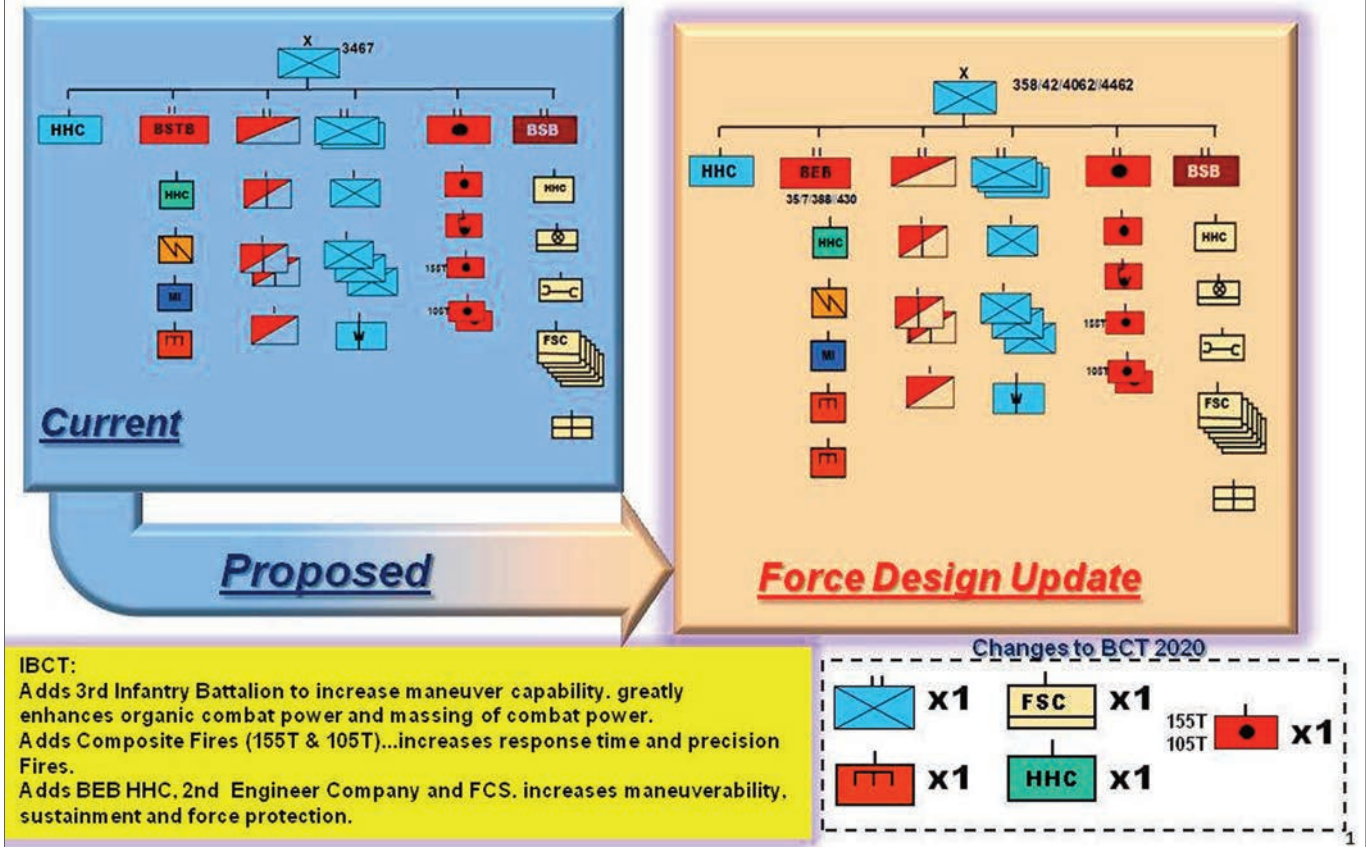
X 3467

HHC BSTB BSB

HHC

MI

155T

105T

HHC

FSC

Current

Proposed

X 358/42/4062/4462

HHC BEB BSB

35/7/388/430

HHC

MI

155T

105T

HHC

FSC

Force Design Update

IBCT:
Adds 3rd Infantry Battalion to increase maneuver capability. greatly enhances organic combat power and massing of combat power.
Adds Composite Fires (155T & 105T)...increases response time and precision Fires.
Adds BEB HHC, 2nd Engineer Company and FCS. increases maneuverability, sustainment and force protection.

Changes to BCT 2020

x1 FSC x1 155T 105T x1

x1 HHC x1

1